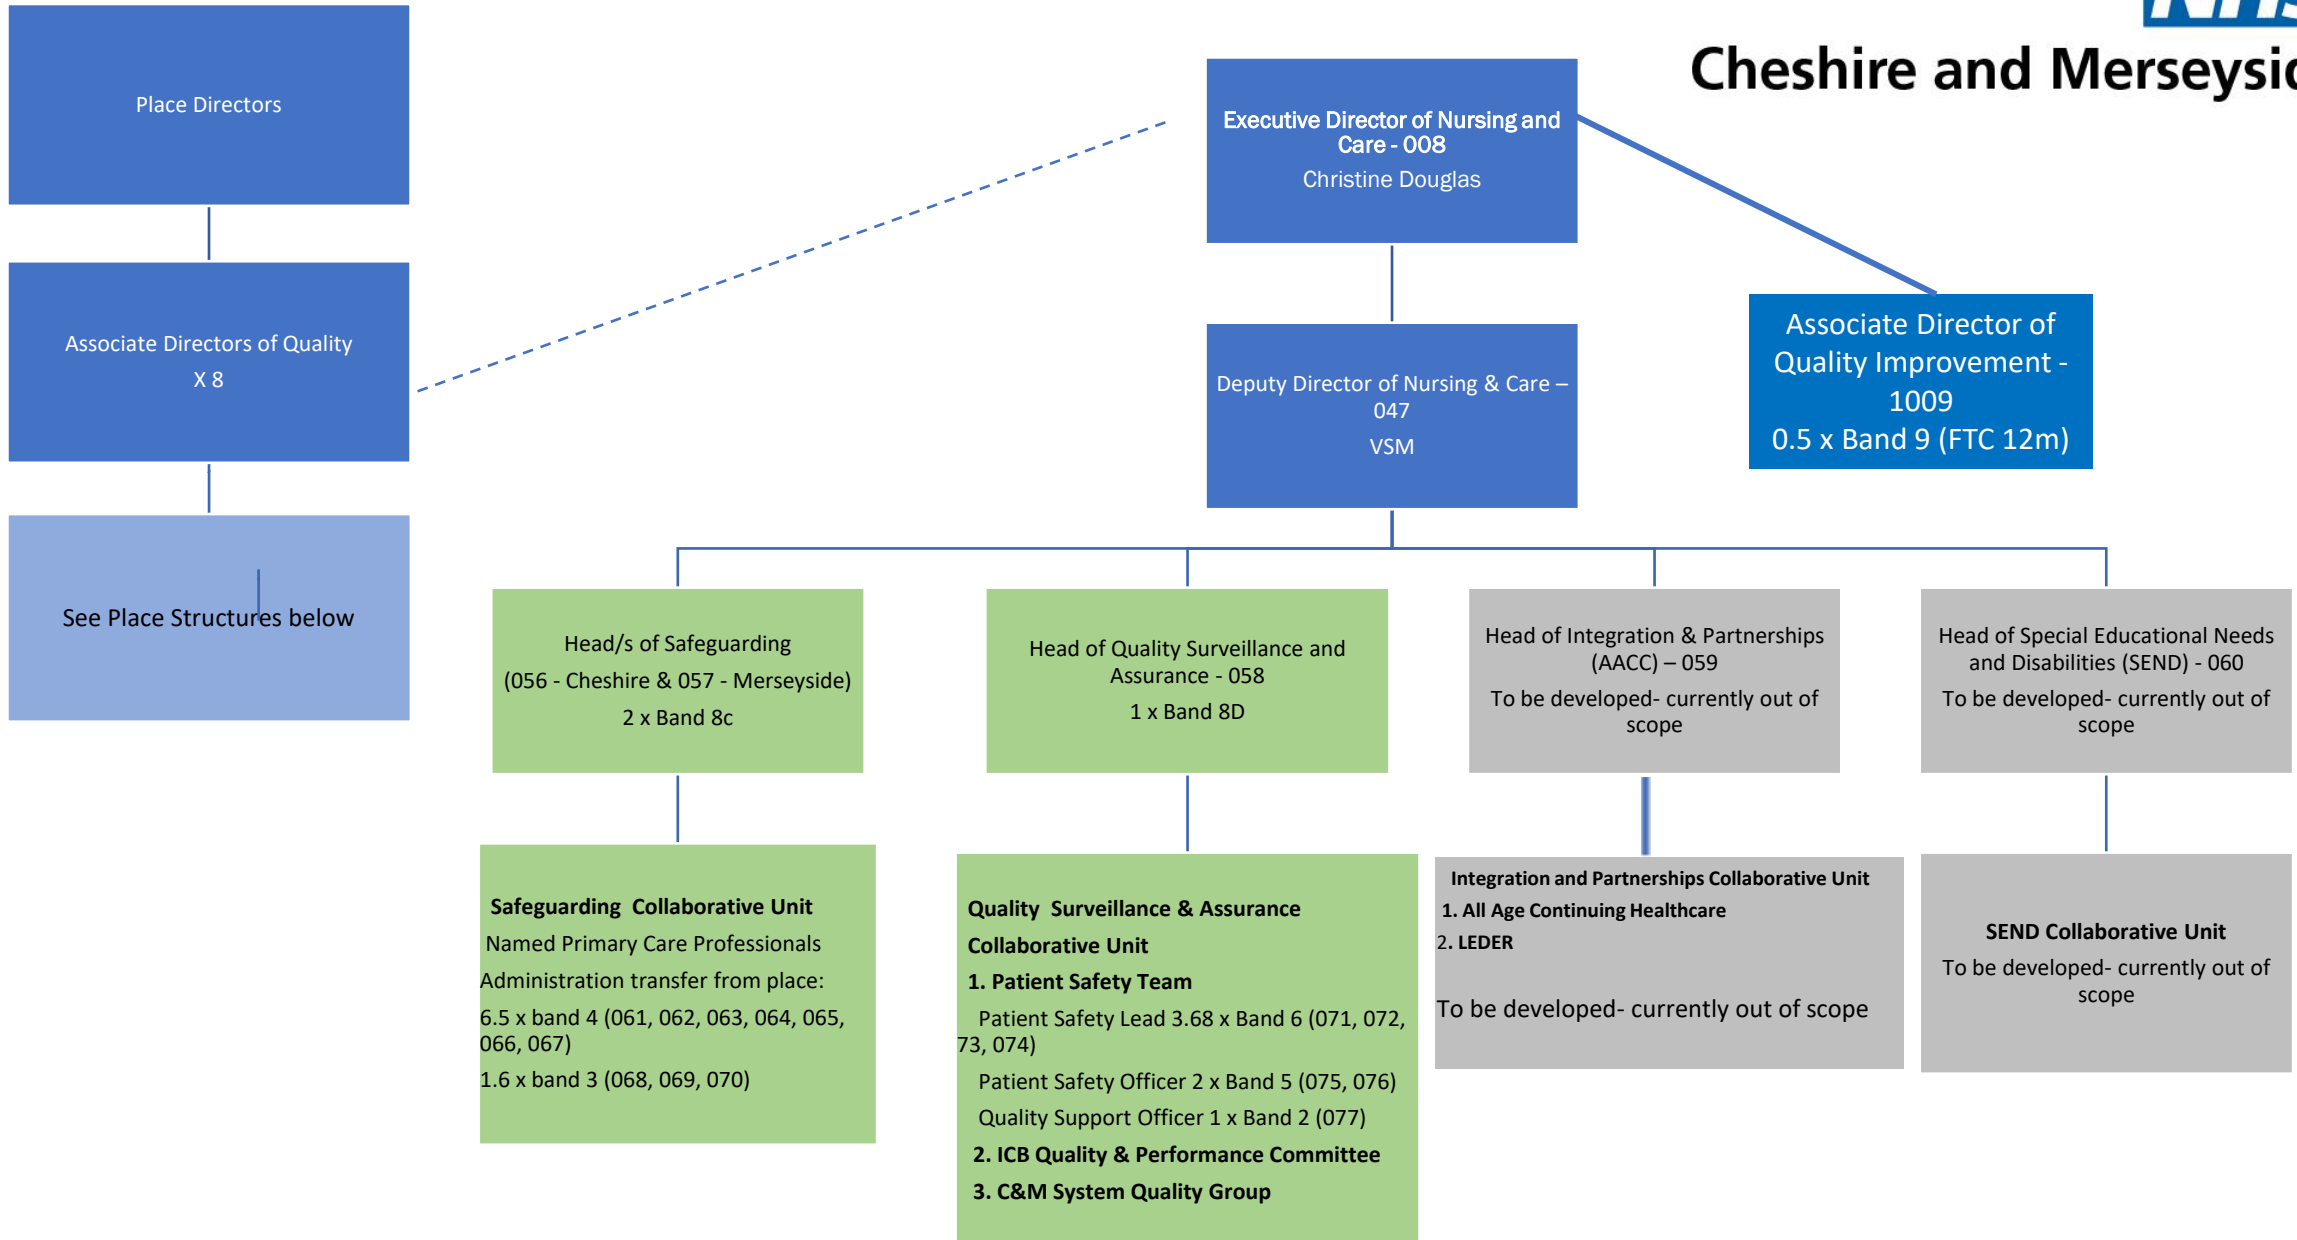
Cheshire and Merseysi

Place Directors

Associate Directors of Quality
X 8

See Place Structures below

Executive Director of Nursing and Care - 008
Christine Douglas

Deputy Director of Nursing & Care – 047
VSM

Associate Director of Quality Improvement - 1009
0.5 x Band 9 (FTC 12m)

Head/s of Safeguarding
(056 - Cheshire & 057 - Merseyside)
2 x Band 8c

Head of Quality Surveillance and Assurance - 058
1 x Band 8D

Head of Integration & Partnerships (AACC) – 059
To be developed- currently out of scope

Head of Special Educational Needs and Disabilities (SEND) - 060
To be developed- currently out of scope

Safeguarding Collaborative Unit
Named Primary Care Professionals
Administration transfer from place:
6.5 x band 4 (061, 062, 063, 064, 065, 066, 067)
1.6 x band 3 (068, 069, 070)

Quality Surveillance & Assurance Collaborative Unit
1. Patient Safety Team
Patient Safety Lead 3.68 x Band 6 (071, 072, 73, 074)
Patient Safety Officer 2 x Band 5 (075, 076)
Quality Support Officer 1 x Band 2 (077)
2. ICB Quality & Performance Committee
3. C&M System Quality Group

Integration and Partnerships Collaborative Unit
1. All Age Continuing Healthcare
2. LEDER
To be developed- currently out of scope

SEND Collaborative Unit
To be developed- currently out of scope